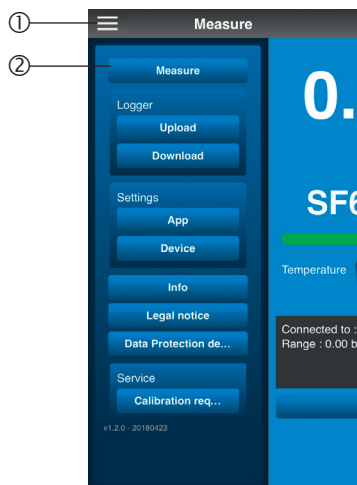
①

②

Measure

Measure

Logger

Upload

Download

Settings

App

Device

Info

Legal notice

Data Protection de...

Service

Calibration req...

v1.2.0 - 20180423

0.

SF6

Temperature

Connected to :

Range : 0.00 b